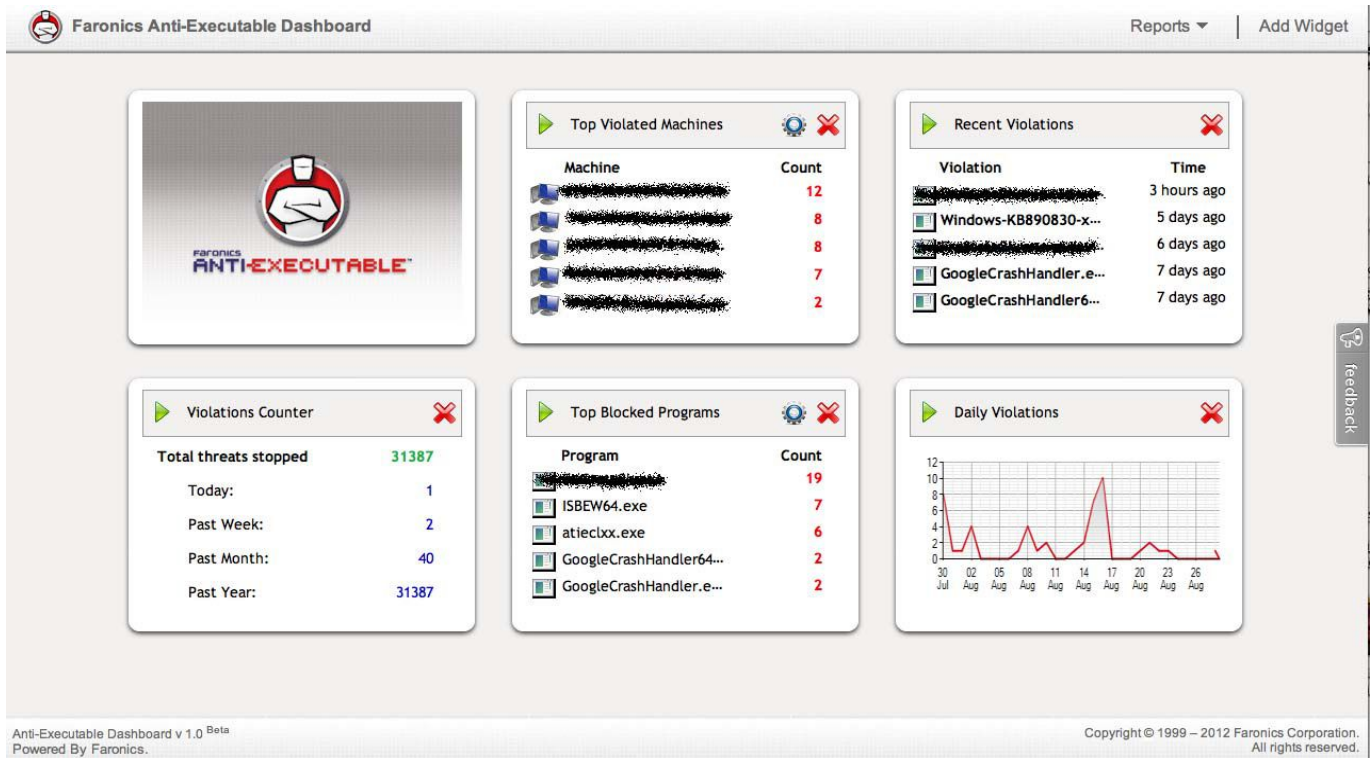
Faronics Anti-Executable Dashboard

Reports ▾ | Add Widget

FARONICS
ANTI-EXECUTABLE™

Top Violated Machines

| Machine | Count |
|---|---|
| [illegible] | 12 |
| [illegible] | 8 |
| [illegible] | 8 |
| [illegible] | 7 |
| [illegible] | 2 |

Recent Violations

| Violation | Time |
|---|---|
| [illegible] | 3 hours ago |
| Windows-KB890830-x... | 5 days ago |
| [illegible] | 6 days ago |
| GoogleCrashHandler.e... | 7 days ago |
| GoogleCrashHandler6... | 7 days ago |

feedback

Violations Counter

| Total threats stopped | 31387 |
|---|---|
| Today: | 1 |
| Past Week: | 2 |
| Past Month: | 40 |
| Past Year: | 31387 |

Top Blocked Programs

| Program | Count |
|---|---|
| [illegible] | 19 |
| ISBEW64.exe | 7 |
| atieclxx.exe | 6 |
| GoogleCrashHandler64... | 2 |
| GoogleCrashHandler.e... | 2 |

Daily Violations

12 10 8 6 4 2 0
30 Jul 02 Aug 05 Aug 08 Aug 11 Aug 14 Aug 17 Aug 20 Aug 23 Aug 26 Aug

Anti-Executable Dashboard v 1.0 Beta
Powered By Faronics.

Copyright © 1999 – 2012 Faronics Corporation.
All rights reserved.